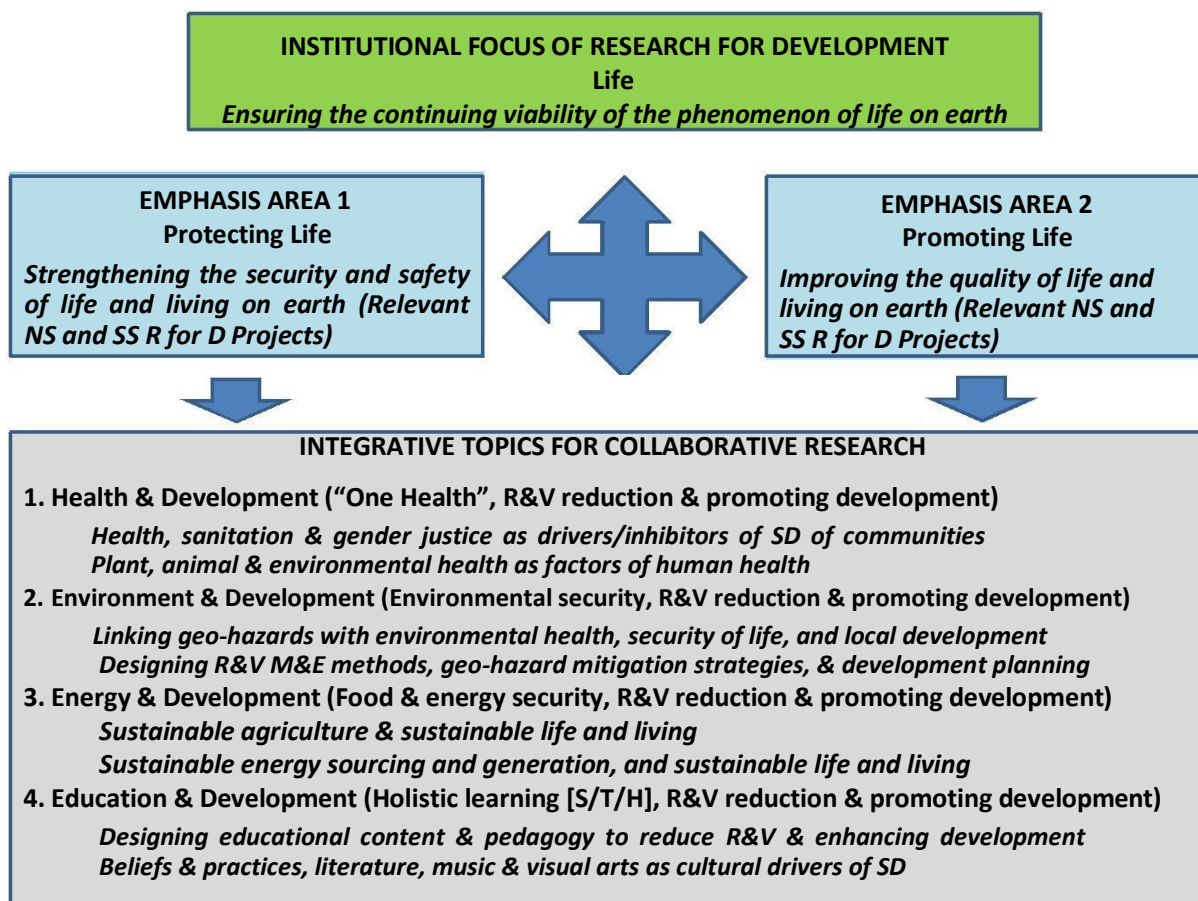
INSTITUTIONAL FOCUS OF RESEARCH FOR DEVELOPMENT
Life
*Ensuring the continuing viability of the phenomenon of life on earth*

EMPHASIS AREA 1
Protecting Life
*Strengthening the security and safety of life and living on earth (Relevant NS and SS R for D Projects)*

EMPHASIS AREA 2
Promoting Life
*Improving the quality of life and living on earth (Relevant NS and SS R for D Projects)*

INTEGRATIVE TOPICS FOR COLLABORATIVE RESEARCH

1. Health & Development ("One Health", R&V reduction & promoting development)
*Health, sanitation & gender justice as drivers/inhibitors of SD of communities*
*Plant, animal & environmental health as factors of human health*

2. Environment & Development (Environmental security, R&V reduction & promoting development)
*Linking geo-hazards with environmental health, security of life, and local development*
*Designing R&V M&E methods, geo-hazard mitigation strategies, & development planning*

3. Energy & Development (Food & energy security, R&V reduction & promoting development)
*Sustainable agriculture & sustainable life and living*
*Sustainable energy sourcing and generation, and sustainable life and living*

4. Education & Development (Holistic learning [S/T/H], R&V reduction & promoting development)
*Designing educational content & pedagogy to reduce R&V & enhancing development*
*Beliefs & practices, literature, music & visual arts as cultural drivers of SD*